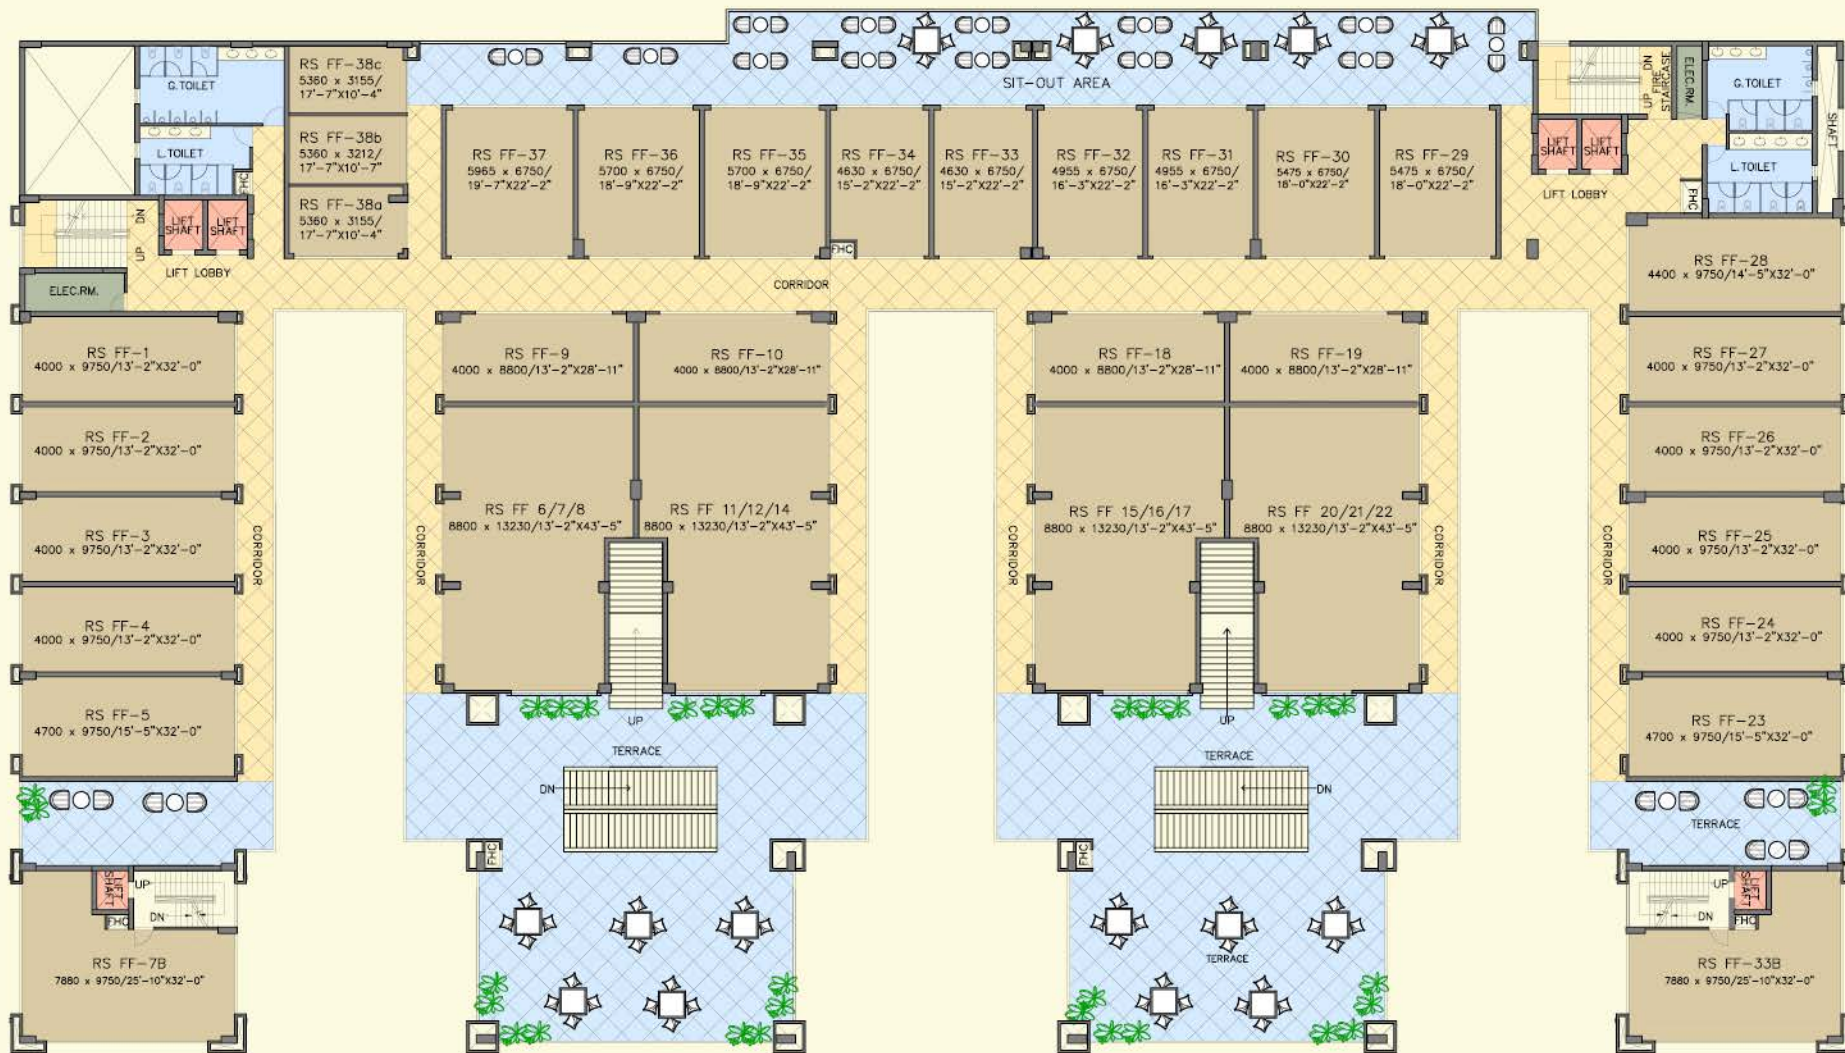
G. TOILET

RS FF-38c
5360 x 3155/
17'-7"X10'-4"

SIT-OUT AREA

DN
FIRE STAIRCASE
UP

ELEC.RM.

G. TOILET

SHAFT

L. TOILET

FHC

RS FF-38b
5360 x 3212/
17'-7"X10'-7"

RS FF-37
5965 x 6750/
19'-7"X22'-2"

RS FF-36
5700 x 6750/
18'-9"X22'-2"

RS FF-35
5700 x 6750/
18'-9"X22'-2"

RS FF-34
4630 x 6750/
15'-2"X22'-2"

RS FF-33
4630 x 6750/
15'-2"X22'-2"

RS FF-32
4955 x 6750/
16'-3"X22'-2"

RS FF-31
4955 x 6750/
16'-3"X22'-2"

RS FF-30
5475 x 6750/
18'-0"X22'-2"

RS FF-29
5475 x 6750/
18'-0"X22'-2"

LIFT SHAFT
LIFT SHAFT

L. TOILET

LIFT LOBBY

FHC

DN
UP

LIFT SHAFT
LIFT SHAFT

RS FF-38a
5360 x 3155/
17'-7"X10'-4"

FHC

LIFT LOBBY

ELEC.RM.

CORRIDOR

RS FF-28
4400 x 9750/14'-5"X32'-0"

RS FF-1
4000 x 9750/13'-2"X32'-0"

RS FF-9
4000 x 8800/13'-2"X28'-11"

RS FF-10
4000 x 8800/13'-2"X28'-11"

RS FF-18
4000 x 8800/13'-2"X28'-11"

RS FF-19
4000 x 8800/13'-2"X28'-11"

RS FF-27
4000 x 9750/13'-2"X32'-0"

RS FF-2
4000 x 9750/13'-2"X32'-0"

RS FF-26
4000 x 9750/13'-2"X32'-0"

RS FF 6/7/8
8800 x 13230/13'-2"X43'-5"

RS FF 11/12/14
8800 x 13230/13'-2"X43'-5"

RS FF 15/16/17
8800 x 13230/13'-2"X43'-5"

RS FF 20/21/22
8800 x 13230/13'-2"X43'-5"

RS FF-3
4000 x 9750/13'-2"X32'-0"

CORRIDOR

CORRIDOR

CORRIDOR

CORRIDOR

CORRIDOR

RS FF-25
4000 x 9750/13'-2"X32'-0"

RS FF-4
4000 x 9750/13'-2"X32'-0"

RS FF-24
4000 x 9750/13'-2"X32'-0"

RS FF-5
4700 x 9750/15'-5"X32'-0"

UP

UP

RS FF-23
4700 x 9750/15'-5"X32'-0"

TERRACE

TERRACE

DN

DN

TERRACE

LIFT SHAFT
UP
FHC
DN

FHC

FHC

UP
LIFT SHAFT
DN
FHC

TERRACE

RS FF-7B
7880 x 9750/25'-10"X32'-0"

RS FF-33B
7880 x 9750/25'-10"X32'-0"